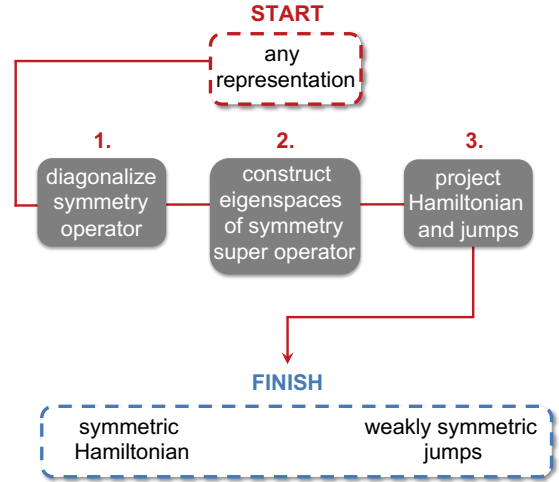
START

any representation

1.
diagonalize symmetry operator

2.
construct eigenspaces of symmetry super operator

3.
project Hamiltonian and jumps

FINISH

symmetric Hamiltonian

weakly symmetric jumps